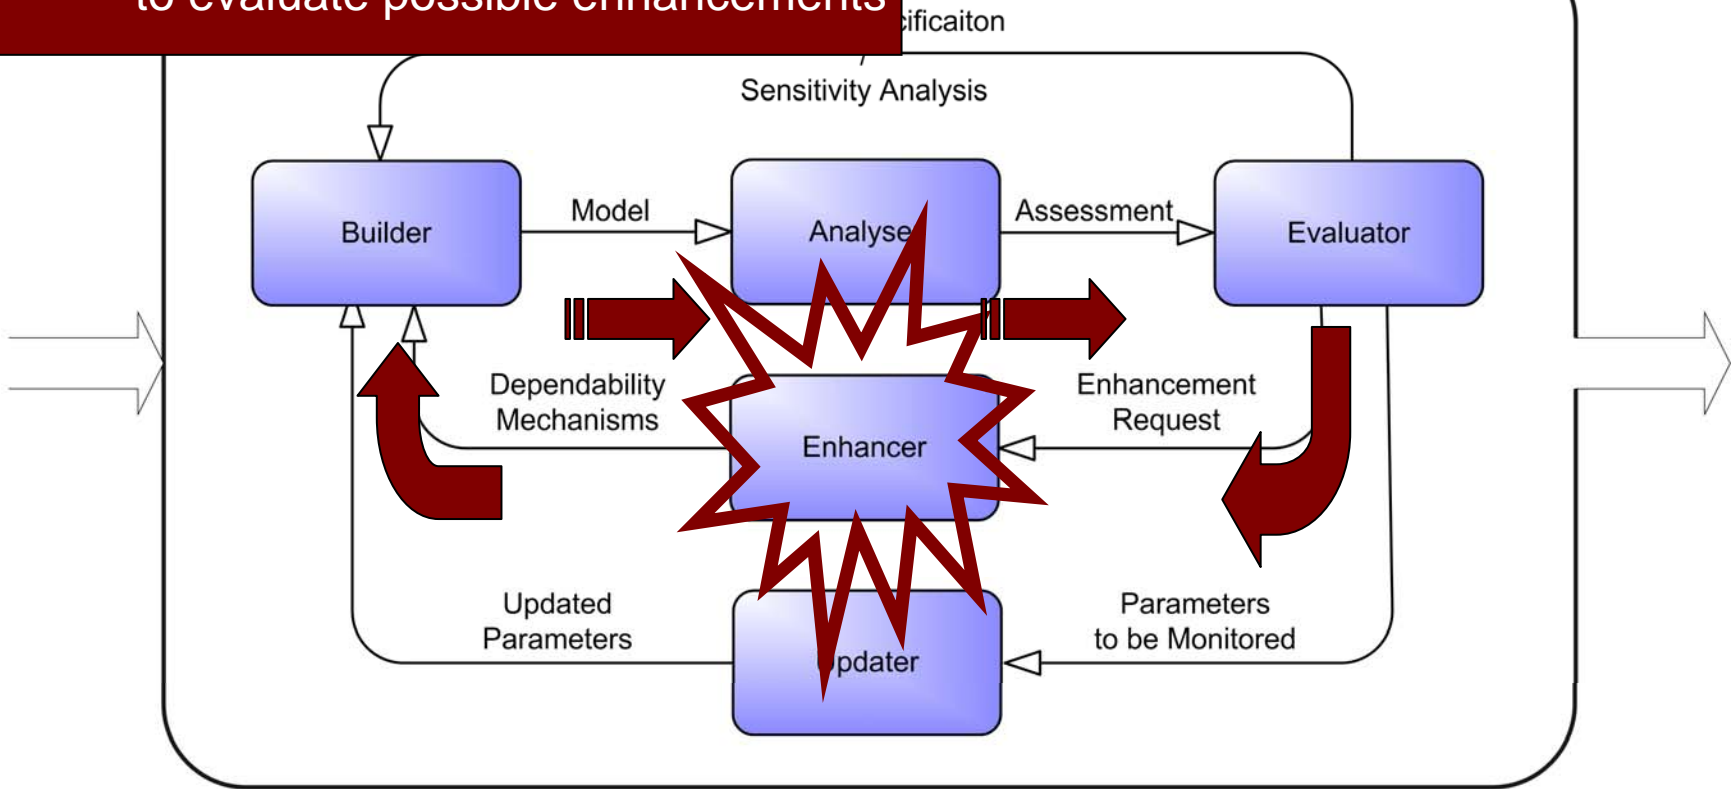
to evaluate possible enhancements

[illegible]cificaiton

Sensitivity Analysis

Builder

Model

Analyse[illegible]

Assessment

Evaluator

Dependability Mechanisms

Enhancer

Enhancement Request

Updated Parameters

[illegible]pdater

Parameters to be Monitored